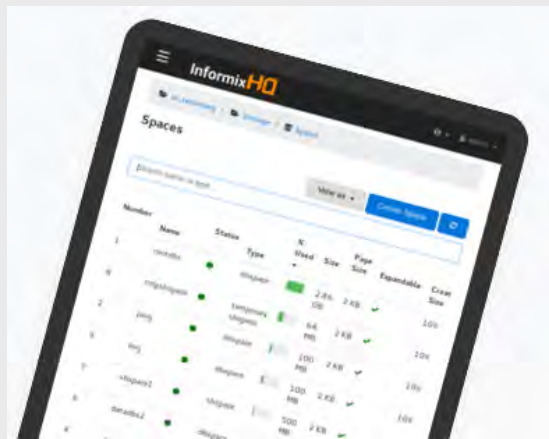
InformixHQ

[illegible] / Storage / Spaces

Spaces

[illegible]

View as ▾

Create Space

| Number | Name | Status | Type | % Used | Size | Page Size | Expandable | Creat Size |
|---|---|---|---|---|---|---|---|---|
| 1 | rootdbs | | dbspace | | 2.8 GB | 2 KB | ✔ | |
| 6 | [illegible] | | temporary dbspace | | 64 MB | 2 KB | ✔ | 10% |
| 2 | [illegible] | | dbspace | | 100 MB | 2 KB | ✔ | 10% |
| 5 | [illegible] | | dbspace | | 100 MB | 2 KB | ✔ | 10% |
| 7 | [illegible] | | dbspace | | 100 MB | 2 KB | ✔ | 10% |
| 4 | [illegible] | | dbspace | | 500 MB | 2 KB | ✔ | 10% |